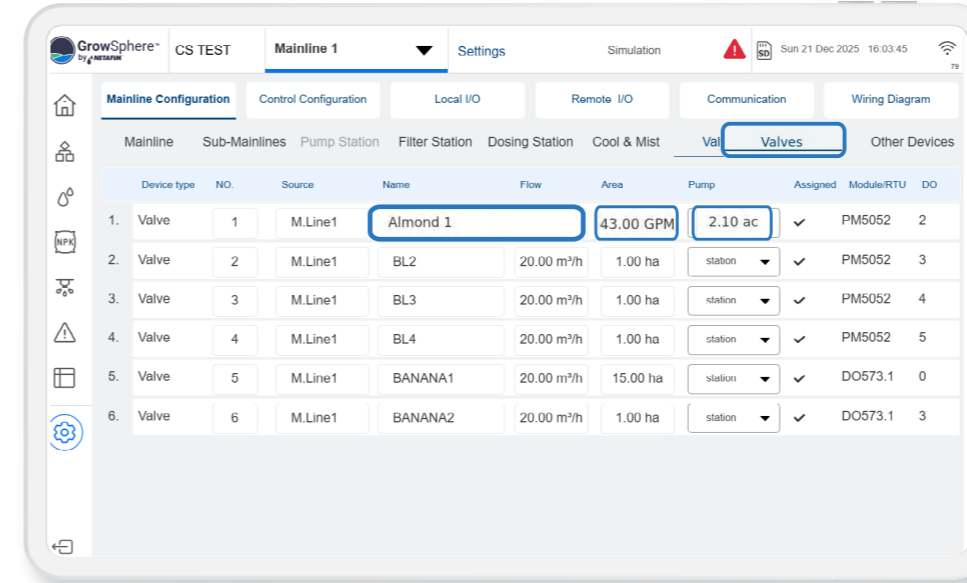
GrowSphere™ by NETAFIM CS TEST Mainline 1 Settings Simulation SD Sun 21 Dec 2025 16:03:45 79

Mainline Configuration Control Configuration Local I/O Remote I/O Communication Wiring Diagram

Mainline Sub-Mainlines Pump Station Filter Station Dosing Station Cool & Mist Val Valves Other Devices

NPK

| | Device type | NO. | Source | Name | Flow | Area | Pump | Assigned | Module/RTU | DO |
|---|---|---|---|---|---|---|---|---|---|---|
| 1. | Valve | 1 | M.Line1 | Almond 1 | | 43.00 GPM | 2.10 ac | ✓ | PM5052 | 2 |
| 2. | Valve | 2 | M.Line1 | BL2 | 20.00 m³/h | 1.00 ha | station | ✓ | PM5052 | 3 |
| 3. | Valve | 3 | M.Line1 | BL3 | 20.00 m³/h | 1.00 ha | station | ✓ | PM5052 | 4 |
| 4. | Valve | 4 | M.Line1 | BL4 | 20.00 m³/h | 1.00 ha | station | ✓ | PM5052 | 5 |
| 5. | Valve | 5 | M.Line1 | BANANA1 | 20.00 m³/h | 15.00 ha | station | ✓ | DO573.1 | 0 |
| 6. | Valve | 6 | M.Line1 | BANANA2 | 20.00 m³/h | 1.00 ha | station | ✓ | DO573.1 | 3 |